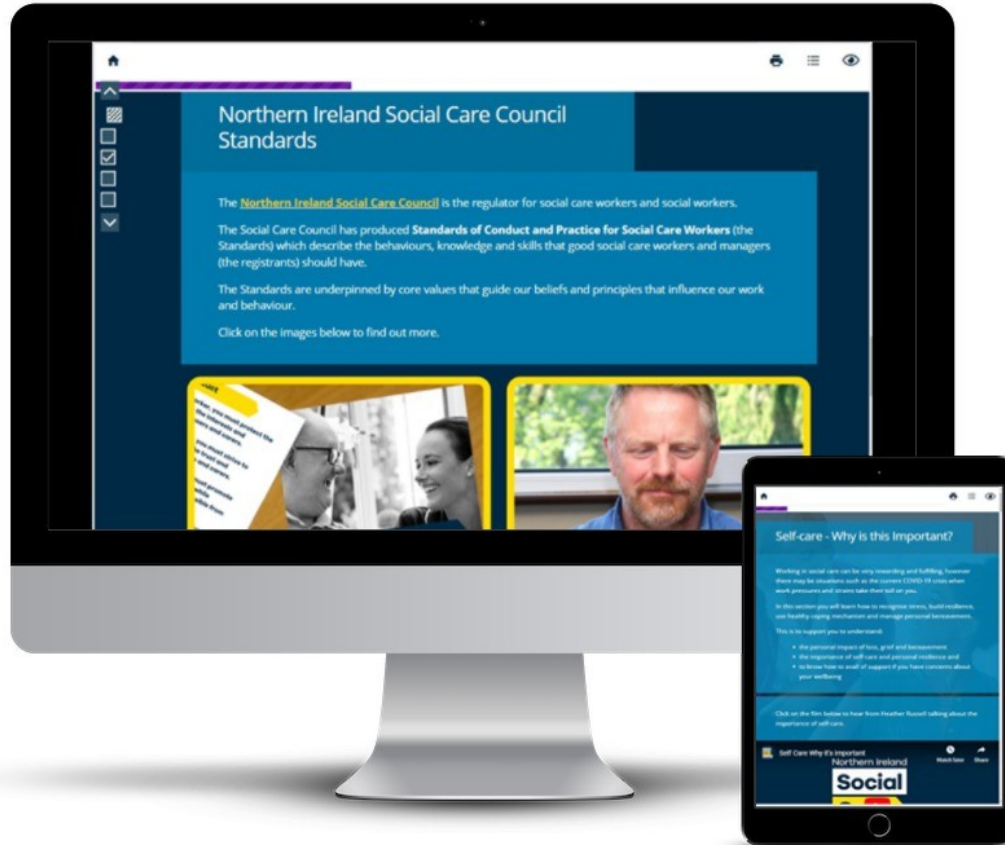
Northern Ireland Social Care Council Standards

The Northern Ireland Social Care Council is the regulator for social care workers and social workers.

The Social Care Council has produced **Standards of Conduct and Practice for Social Care Workers** (the Standards) which describe the behaviours, knowledge and skills that good social care workers and managers (the registrants) should have.

The Standards are underpinned by core values that guide our beliefs and principles that influence our work and behaviour.

Click on the images below to find out more.

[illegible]

Self-care - Why is this Important?

Working in social care can be very rewarding and fulfilling, however there may be situations such as the current COVID-19 crisis when work pressures and strains take their toll on you.

In this section you will learn how to recognise stress, build resilience, use healthy coping mechanism and manage personal bereavement.

This is to support you to understand:

- the personal impact of loss, grief and bereavement
- the importance of self-care and personal resilience and
- to know how to avail of support if you have concerns about your wellbeing

Click on the film below to hear from Heather Russell talking about the importance of self-care.

Self Care Why it's important
Watch later
Share
Northern Ireland
Social